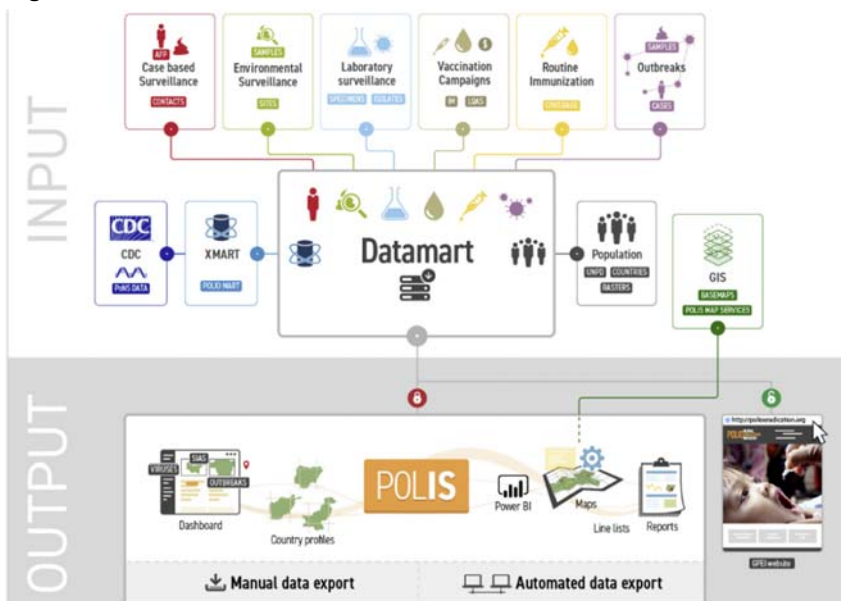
INPUT

AFP
Case based Surveillance
CONTACTS

SAMPLES
Environmental Surveillance
SITES

Laboratory surveillance
SPECIMENS ISOLATES

Vaccination Campaigns
IM LQAS

Routine Immunization
COVERAGE

SAMPLES
Outbreaks
CASES

CDC
CDC
PoWS DATA

XMART
POLIO MART

Datamart

Population
UNPD COUNTRIES
RASTERS

GIS
BASEMAPS
POLIS MAP SERVICES

OUTPUT

VIRUSES
SIAS
OUTBREAKS
Dashboard

Country profiles

POLIS

Power BI

Maps

Line lists

Reports

http://polioeradication.org
POLIO

GPEI website

Manual data export

Automated data export